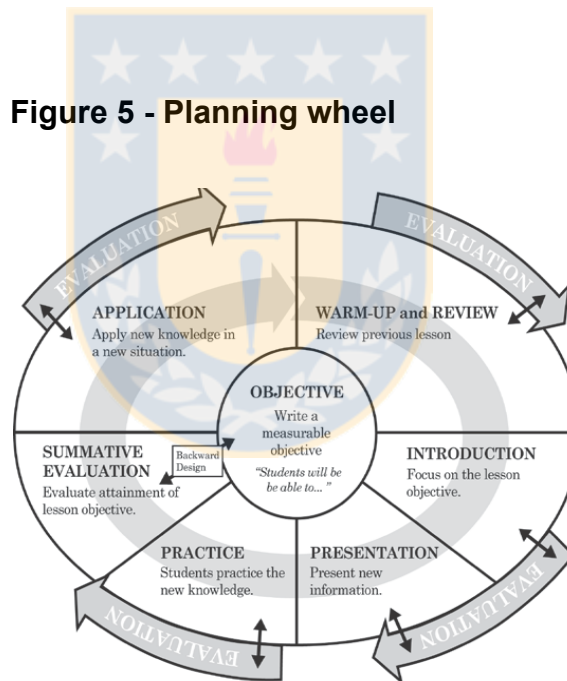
Figure 5 - Planning wheel

EVALUATION

EVALUATION

APPLICATION
Apply new knowledge in a new situation.

WARM-UP and REVIEW
Review previous lesson

OBJECTIVE
Write a measurable objective
"Students will be be able to..."

SUMMATIVE EVALUATION
Evaluate attainment of lesson objective.

Backward Design

INTRODUCTION
Focus on the lesson objective.

PRACTICE
Students practice the new knowledge.

PRESENTATION
Present new information.

EVALUATION

EVALUATION